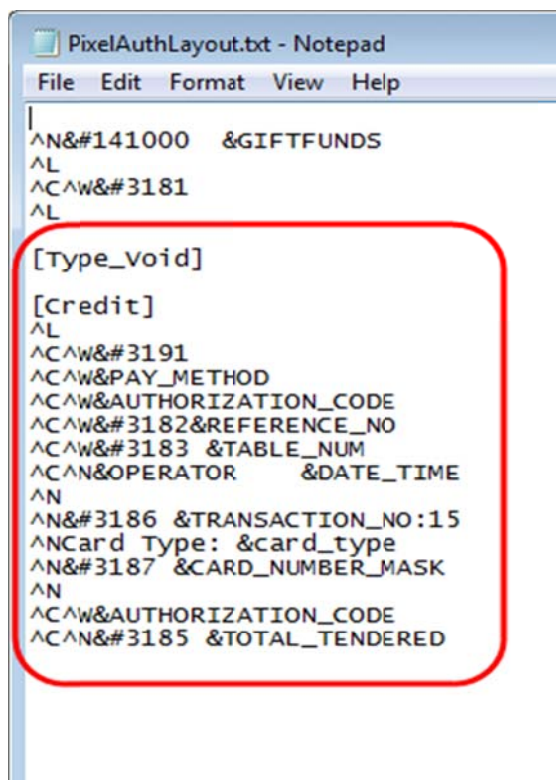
PixelAuthLayout.txt - Notepad

File Edit Format View Help

^N&#141000 &GIFTFUNDS
^L
^C^W&#3181
^L

[Type_Void]

[Credit]
^L
^C^W&#3191
^C^W&PAY_METHOD
^C^W&AUTHORIZATION_CODE
^C^W&#3182&REFERENCE_NO
^C^W&#3183 &TABLE_NUM
^C^N&OPERATOR &DATE_TIME
^N
^N&#3186 &TRANSACTION_NO:15
^NCard Type: &card_type
^N&#3187 &CARD_NUMBER_MASK
^N
^C^W&AUTHORIZATION_CODE
^C^N&#3185 &TOTAL_TENDERED